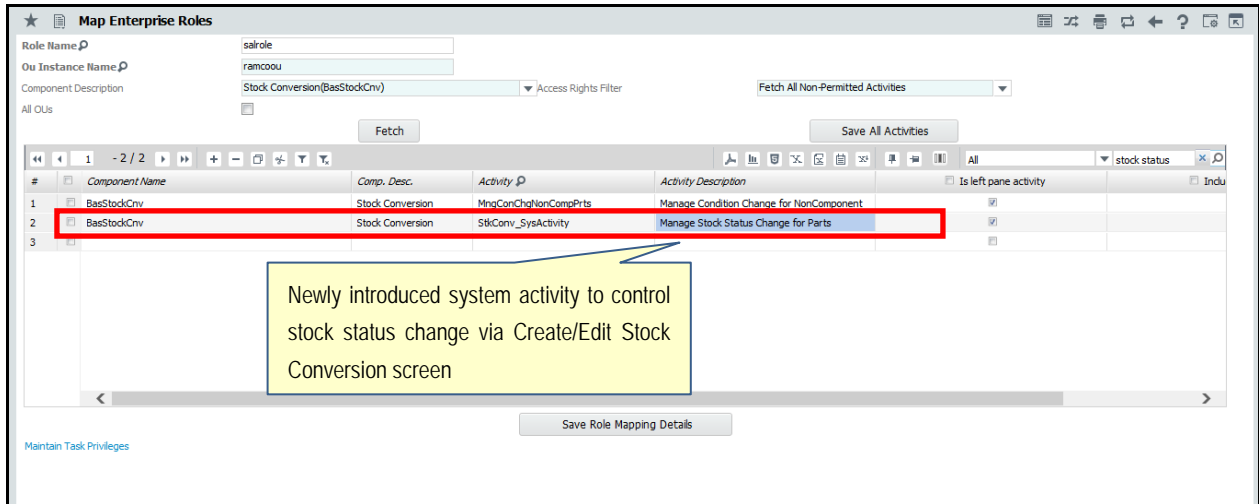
Map Enterprise Roles

Role Name salrole
Ou Instance Name ramcoou
Component Description Stock Conversion(BasStockCnv) Access Rights Filter Fetch All Non-Permitted Activities
All OUs

Fetch Save All Activities

1 - 2 / 2 All stock status

| # | Component Name | Comp. Desc. | Activity | Activity Description | Is left pane activity | Inclu |
|---|---|---|---|---|---|---|
| 1 | BasStockCnv | Stock Conversion | MngConChgNonCompPrts | Manage Condition Change for NonComponent | | |
| 2 | BasStockCnv | Stock Conversion | StkConv_SysActivity | Manage Stock Status Change for Parts | | |
| 3 | | | | | | |

Newly introduced system activity to control stock status change via Create/Edit Stock Conversion screen

Save Role Mapping Details

Maintain Task Privileges